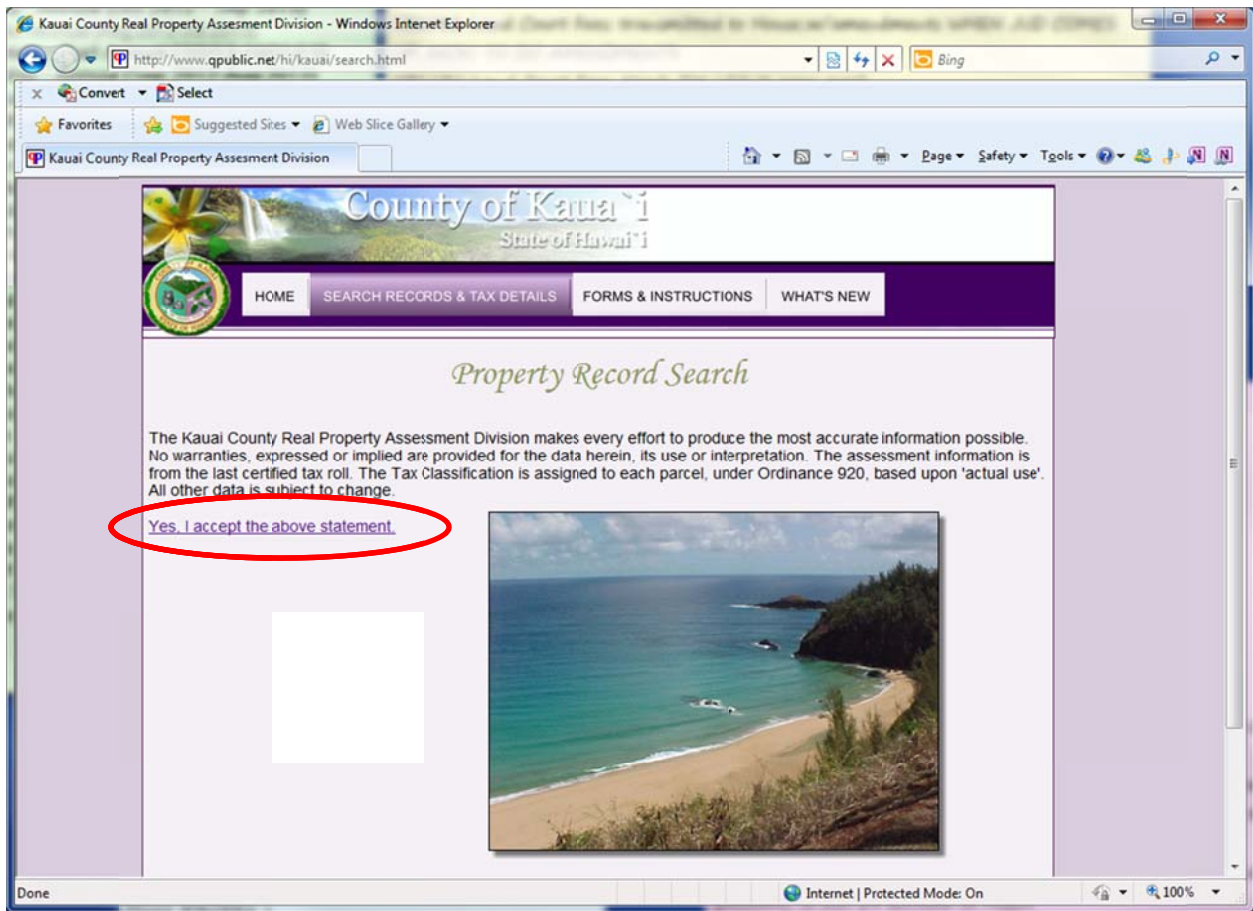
Kauai County Real Property Assesment Division - Windows Internet Explorer

http://www.qpublic.net/hi/kauai/search.html

Bing

Convert Select

Favorites Suggested Sites Web Slice Gallery

Kauai County Real Property Assesment Division

Page Safety Tools

County of Kaua`i
State of Hawai`i

HOME SEARCH RECORDS & TAX DETAILS FORMS & INSTRUCTIONS WHAT'S NEW

Property Record Search

The Kauai County Real Property Assessment Division makes every effort to produce the most accurate information possible. No warranties, expressed or implied are provided for the data herein, its use or interpretation. The assessment information is from the last certified tax roll. The Tax Classification is assigned to each parcel, under Ordinance 920, based upon 'actual use'. All other data is subject to change.

Yes, I accept the above statement.

Done Internet | Protected Mode: On 100%